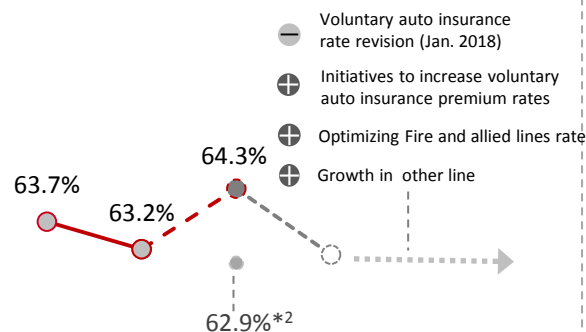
Voluntary auto insurance rate revision (Jan. 2018)

Initiatives to increase voluntary auto insurance premium rates

Optimizing Fire and allied lines rate

Growth in other line

64.3%

63.7%

63.2%

62.9%*2